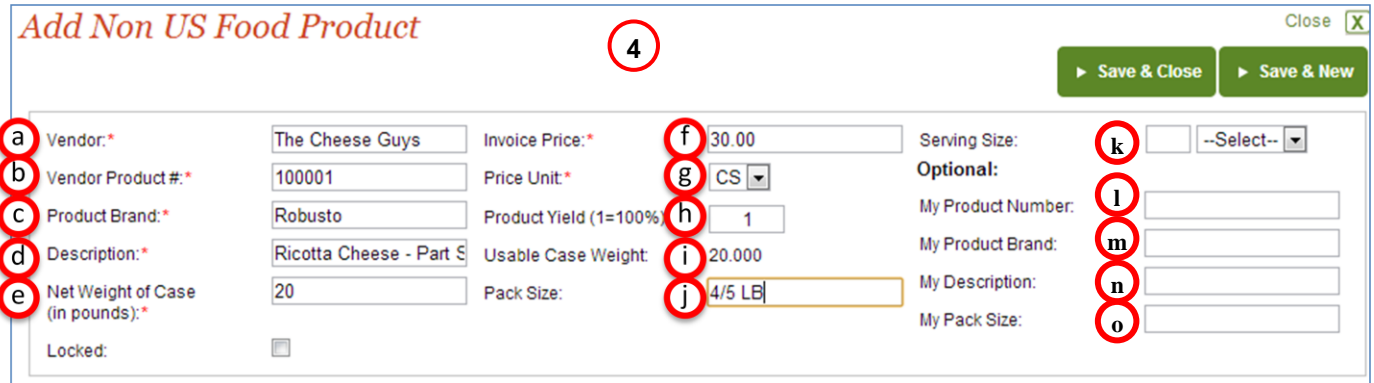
Add Non US Food Product

4

Close X

► Save & Close ► Save & New

a Vendor:* The Cheese Guys
b Vendor Product #:* 100001
c Product Brand:* Robusto
d Description:* Ricotta Cheese - Part S
e Net Weight of Case (in pounds):* 20
Locked:

Invoice Price:* f 30.00
Price Unit:* g CS
Product Yield (1=100%) h 1
Usable Case Weight: i 20.000
Pack Size: j 4/5 LB

Serving Size: k --Select--
Optional:
My Product Number: l
My Product Brand: m
My Description: n
My Pack Size: o